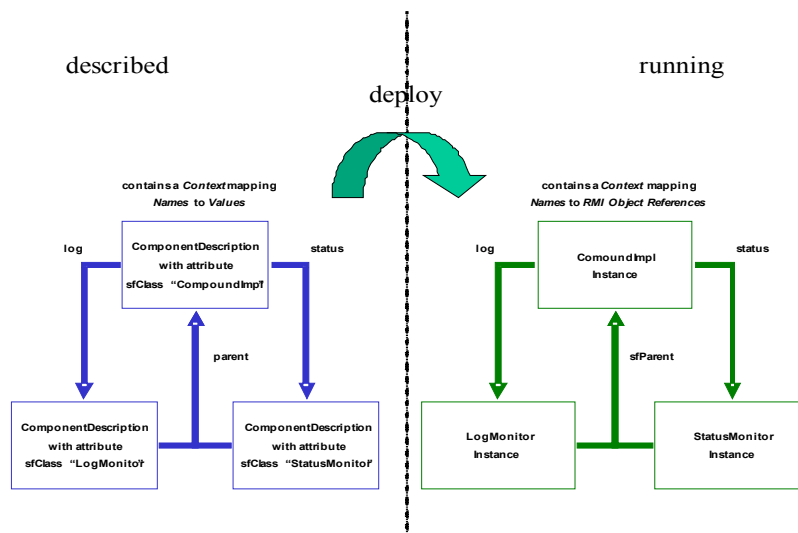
described

deploy

running

contains a *Context* mapping *Names* to *Values*

log

ComponentDescription with attribute sfClass "CompoundImpl"

status

parent

ComponentDescription with attribute sfClass "LogMonitor"

ComponentDescription with attribute sfClass "StatusMonitor"

contains a *Context* mapping *Names to RMI Object References*

log

ComoundImpl Instance

status

sfParent

LogMonitor Instance

StatusMonitor Instance